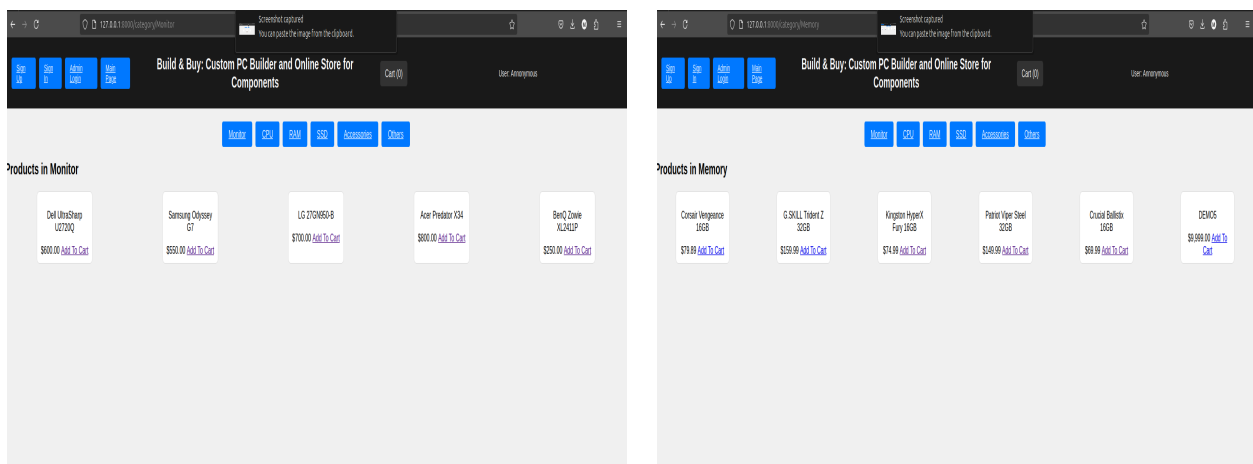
127.0.0.1:8000/category/Monitor

Screenshot captured
You can paste the image from the clipboard.

Sign Up
Sign In
Admin Login
Main Page

Build & Buy: Custom PC Builder and Online Store for Components

Cart (0)

User: Anonymous

Monitor
CPU
RAM
SSD
Accessories
Others

Products in Monitor

Dell UltraSharp U2720Q
$600.00 Add To Cart

Samsung Odyssey G7
$550.00 Add To Cart

LG 27GN950-B
$700.00 Add To Cart

Acer Predator X34
$800.00 Add To Cart

BenQ Zowie XL2411P
$250.00 Add To Cart

127.0.0.1:8000/category/Memory

Screenshot captured
You can paste the image from the clipboard.

Sign Up
Sign In
Admin Login
Main Page

Build & Buy: Custom PC Builder and Online Store for Components

Cart (0)

User: Anonymous

Monitor
CPU
RAM
SSD
Accessories
Others

Products in Memory

Corsair Vengeance 16GB
$79.89 Add To Cart

G.SKILL Trident Z 32GB
$159.99 Add To Cart

Kingston HyperX Fury 16GB
$74.99 Add To Cart

Patriot Viper Steel 32GB
$149.99 Add To Cart

Crucial Ballistix 16GB
$68.99 Add To Cart

DEMO5
$9,999.00 Add To Cart